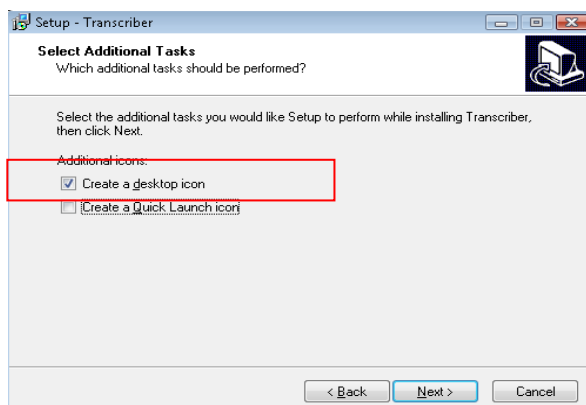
Setup - Transcriber

Select Additional Tasks
Which additional tasks should be performed?

Select the additional tasks you would like Setup to perform while installing Transcriber, then click Next.

Additional icons:

Create a desktop icon

Create a Quick Launch icon

< Back
Next >
Cancel